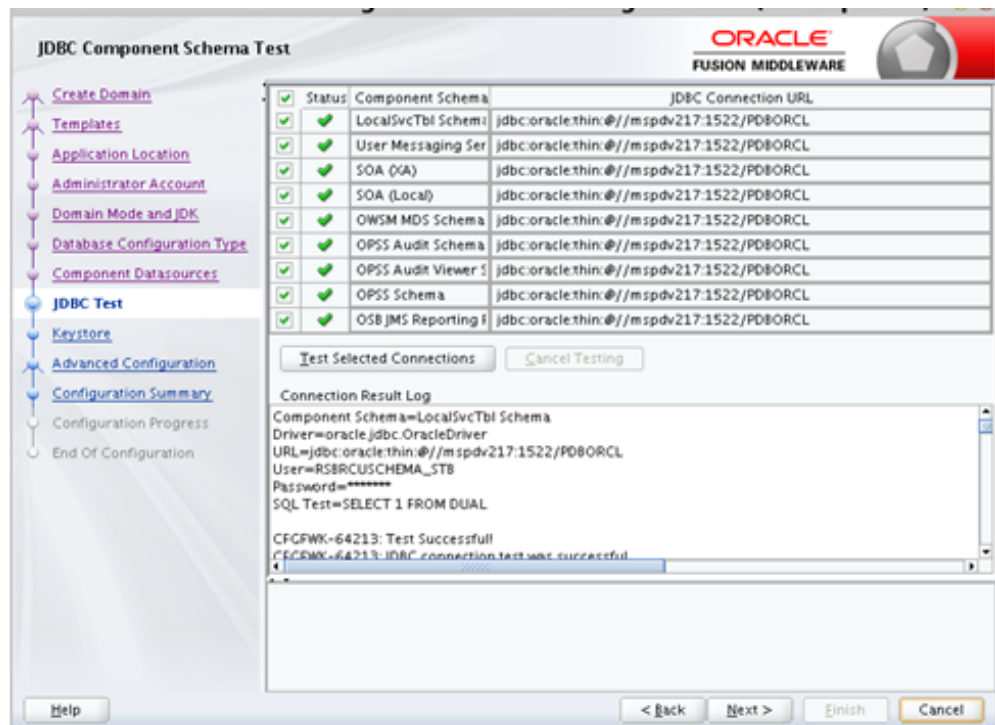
JDBC Component Schema Test

ORACLE
FUSION MIDDLEWARE

Create Domain
Templates
Application Location
Administrator Account
Domain Mode and JDK
Database Configuration Type
Component Datasources
JDBC Test
Keystore
Advanced Configuration
Configuration Summary
Configuration Progress
End Of Configuration

| | Status | Component Schema | JDBC Connection URL |
|---|---|---|---|
| ✔ | ✔ | LocalSvcTbl Schema | jdbc:oracle:thin:@//mspdv217:1522/PDBORCL |
| ✔ | ✔ | User Messaging Ser | jdbc:oracle:thin:@//mspdv217:1522/PDBORCL |
| ✔ | ✔ | SOA (XA) | jdbc:oracle:thin:@//mspdv217:1522/PDBORCL |
| ✔ | ✔ | SOA (Local) | jdbc:oracle:thin:@//mspdv217:1522/PDBORCL |
| ✔ | ✔ | OWSM MDS Schema | jdbc:oracle:thin:@//mspdv217:1522/PDBORCL |
| ✔ | ✔ | OPSS Audit Schema | jdbc:oracle:thin:@//mspdv217:1522/PDBORCL |
| ✔ | ✔ | OPSS Audit Viewer S | jdbc:oracle:thin:@//mspdv217:1522/PDBORCL |
| ✔ | ✔ | OPSS Schema | jdbc:oracle:thin:@//mspdv217:1522/PDBORCL |
| ✔ | ✔ | OSB JMS Reporting F | jdbc:oracle:thin:@//mspdv217:1522/PDBORCL |

Test Selected Connections
Cancel Testing

Connection Result Log
Component Schema=LocalSvcTbl Schema
Driver=oracle.jdbc.OracleDriver
URL=jdbc:oracle:thin:@//mspdv217:1522/PDBORCL
User=RSBRCUSCHEMA_STB
Password=********
SQL Test=SELECT 1 FROM DUAL

CFGFWK-64213: Test Successful!
CFGFWK-64213: JDBC connection test was successful

Help
< Back
Next >
Finish
Cancel